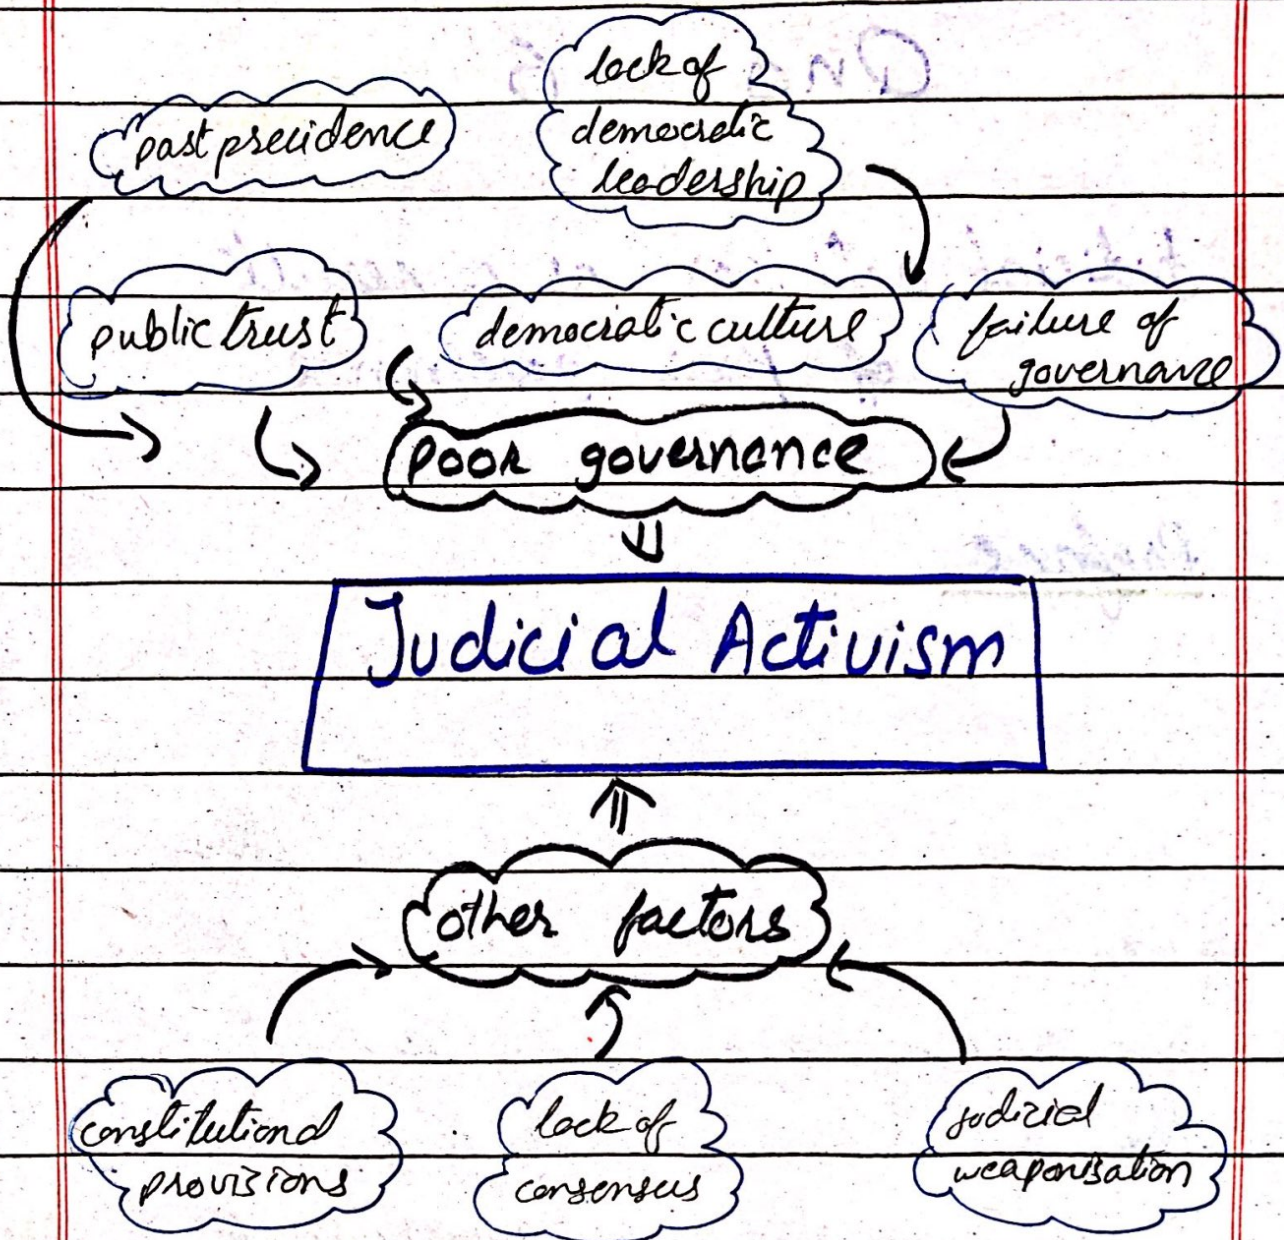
past precidence

lack of democratic leadership

public trust

democratic culture

failure of governance

Poor governance

Judicial Activism

other factors

constitutional provisions

lack of consensus

judicial weaponisation